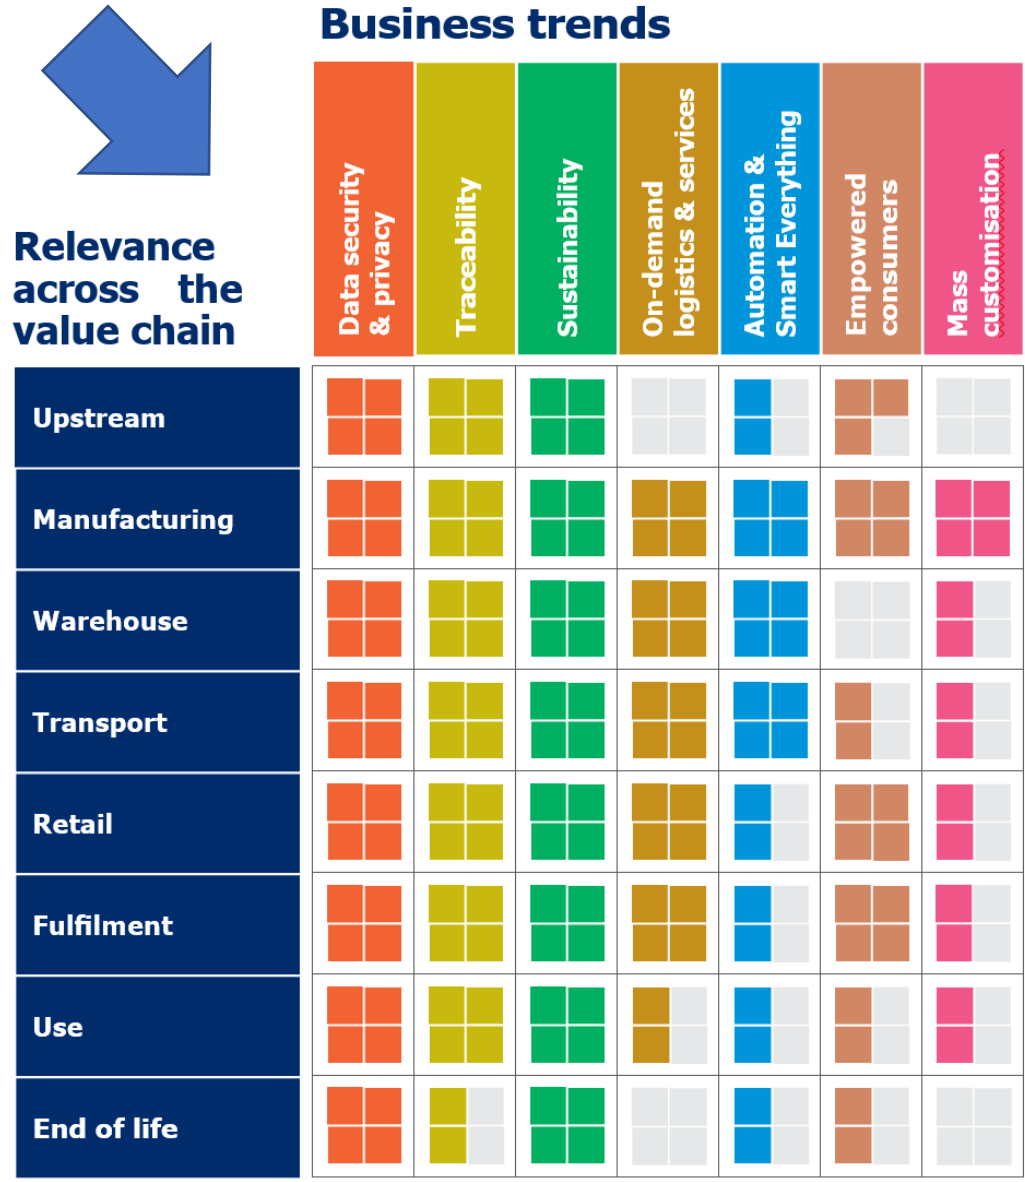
Business trends

Relevance across the value chain

| | Data security & privacy | Traceability | Sustainability | On-demand logistics & services | Automation & Smart Everything | Empowered consumers | Mass customisation |
|---|---|---|---|---|---|---|---|
| Upstream | | | | | | | |
| Manufacturing | | | | | | | |
| Warehouse | | | | | | | |
| Transport | | | | | | | |
| Retail | | | | | | | |
| Fulfilment | | | | | | | |
| Use | | | | | | | |
| End of life | | | | | | | |